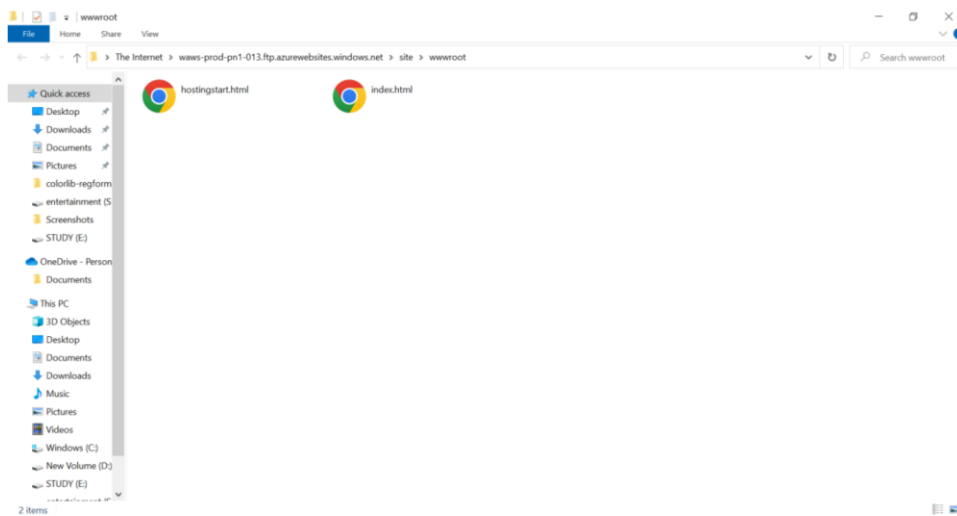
wwwroot

File
Home
Share
View

The Internet > waws-prod-pn1-013.ftp.azurewebsites.windows.net > site > wwwroot

Search wwwroot

Quick access
Desktop
Downloads
Documents
Pictures
colorlib-regform
entertainment (S
Screenshots
STUDY (E:)
OneDrive - Person
Documents
This PC
3D Objects
Desktop
Documents
Downloads
Music
Pictures
Videos
Windows (C:)
New Volume (D:)
STUDY (E:)

hostingstart.html
index.html

2 items